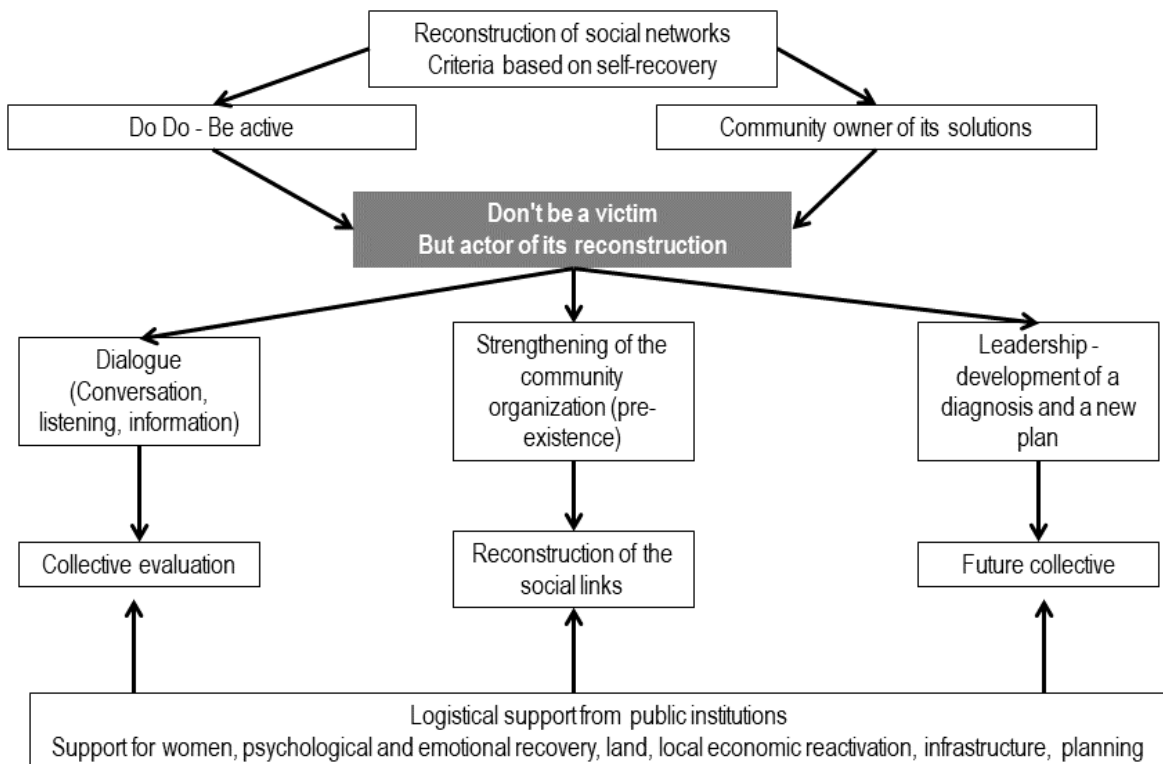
Reconstruction of social networks
Criteria based on self-recovery

Do Do - Be active

Community owner of its solutions

Don't be a victim
But actor of its reconstruction

Dialogue (Conversation, listening, information)

Strengthening of the community organization (preexistence)

Leadership - development of a diagnosis and a new plan

Collective evaluation

Reconstruction of the social links

Future collective

Logistical support from public institutions
Support for women, psychological and emotional recovery, land, local economic reactivation, infrastructure, planning